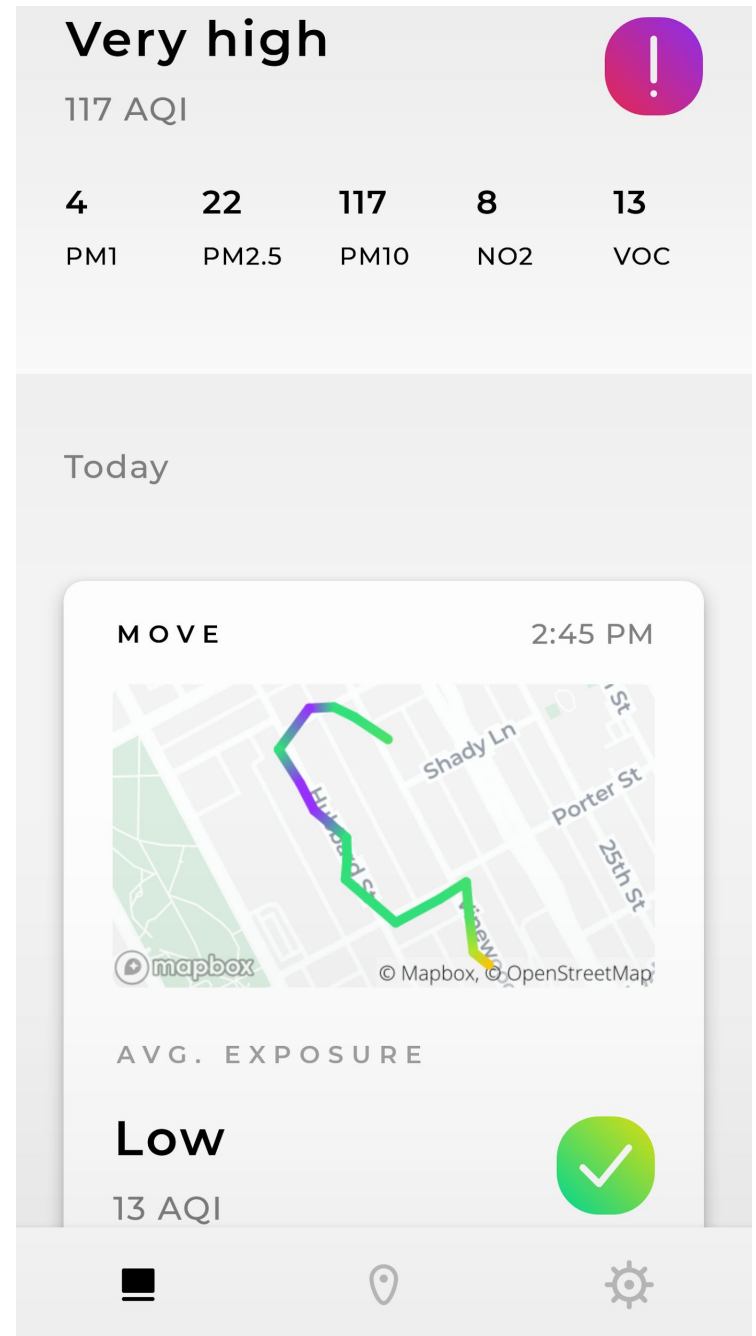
Very high
117 AQI

| 4 | 22 | 117 | 8 | 13 |
|---|---|---|---|---|
| PM1 | PM2.5 | PM10 | NO2 | VOC |

Today

MOVE 2:45 PM

St
Shady Ln
Porter St
25th St
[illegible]
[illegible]

mapbox © Mapbox, © OpenStreetMap

AVG. EXPOSURE

Low
13 AQI